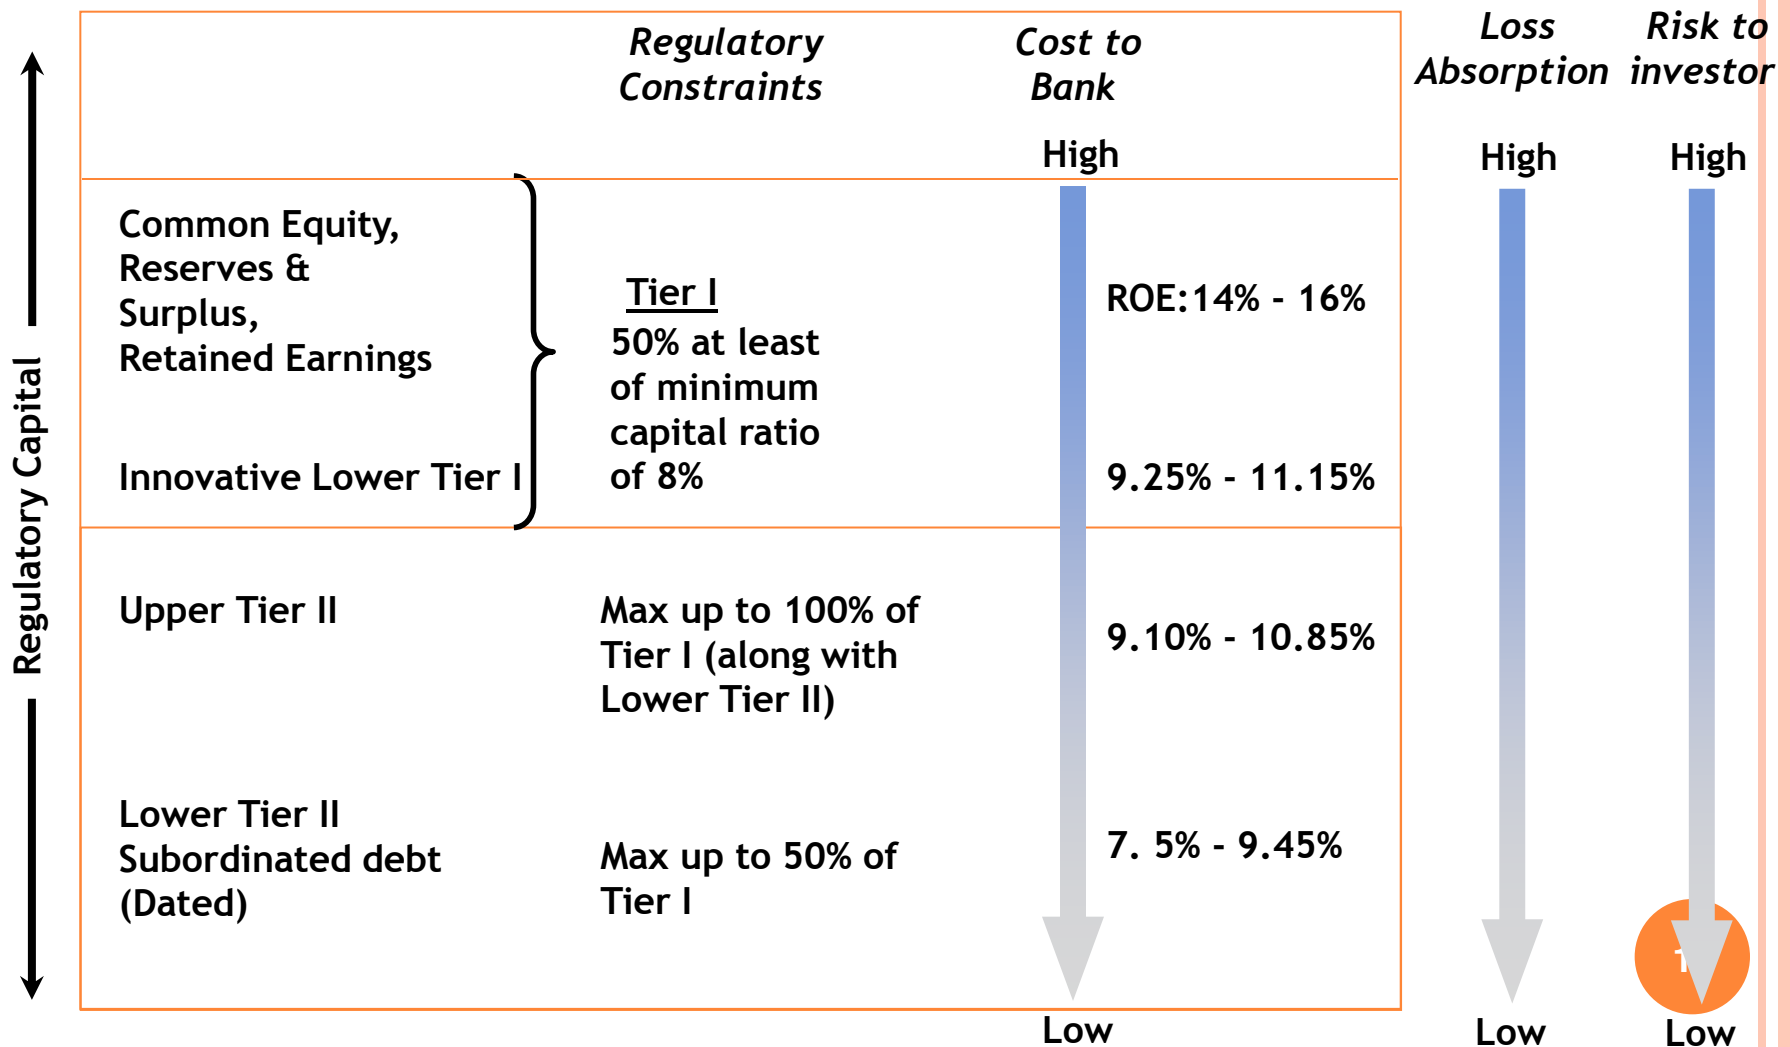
Regulatory Capital

| | Regulatory Constraints | Cost to Bank |
|---|---|---|
| | | High |
| Common Equity, Reserves & Surplus, Retained Earnings | Tier I<br>50% at least of minimum capital ratio of 8% | ROE:14% - 16% |
| Innovative Lower Tier I | | 9.25% - 11.15% |
| Upper Tier II | Max up to 100% of Tier I (along with Lower Tier II) | 9.10% - 10.85% |
| Lower Tier II Subordinated debt (Dated) | Max up to 50% of Tier I | 7. 5% - 9.45% |
| | | Low |

Loss Absorption

High

Low

Risk to investor

High

Low